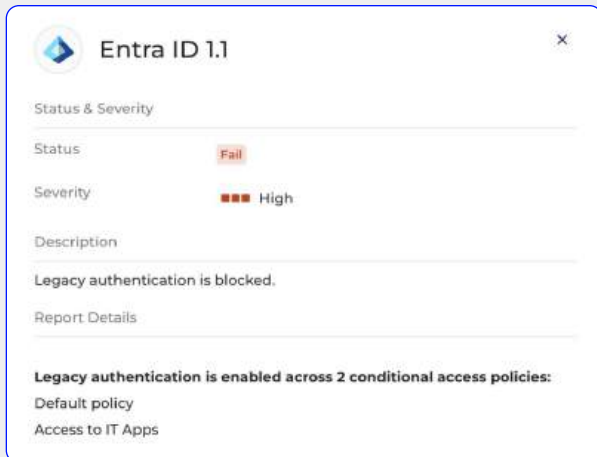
Entra ID 1.1

×

Status & Severity

Status

Fail

Severity

High

Description

Legacy authentication is blocked.

Report Details

**Legacy authentication is enabled across 2 conditional access policies:**

Default policy

Access to IT Apps